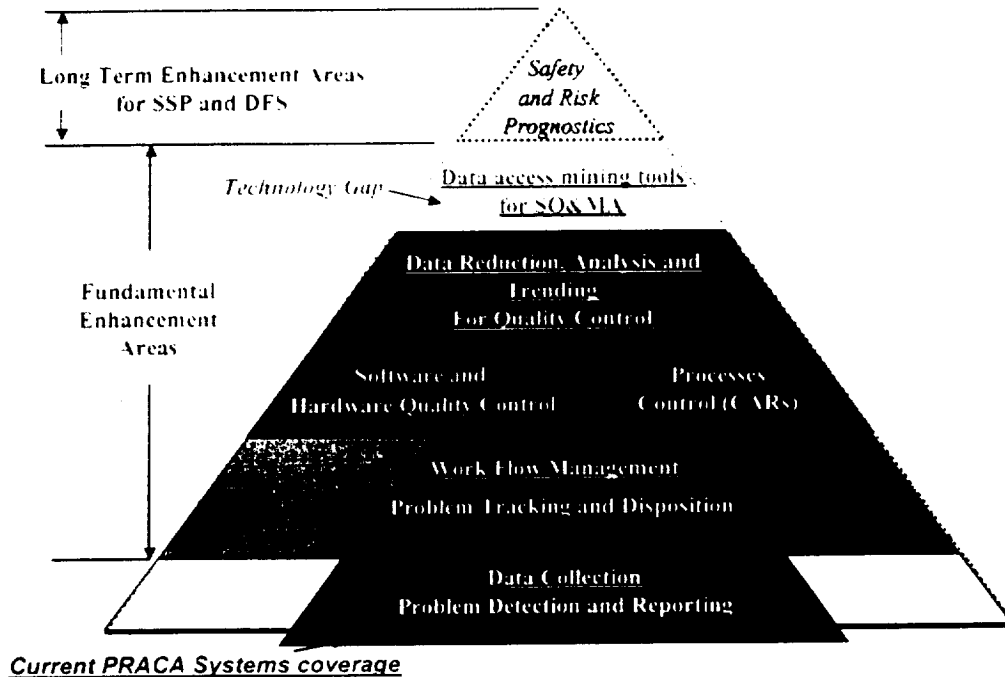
Long Term Enhancement Areas for SSP and DFS

Safety and Risk Prognostics

Technology Gap

Data access mining tools for SO&MA

Fundamental Enhancement Areas

Data Reduction, Analysis and Trending For Quality Control

Software and Hardware Quality Control

Processes Control (CARs)

Work Flow Management

Problem Tracking and Disposition

Data Collection

Problem Detection and Reporting

Current PRACA Systems coverage